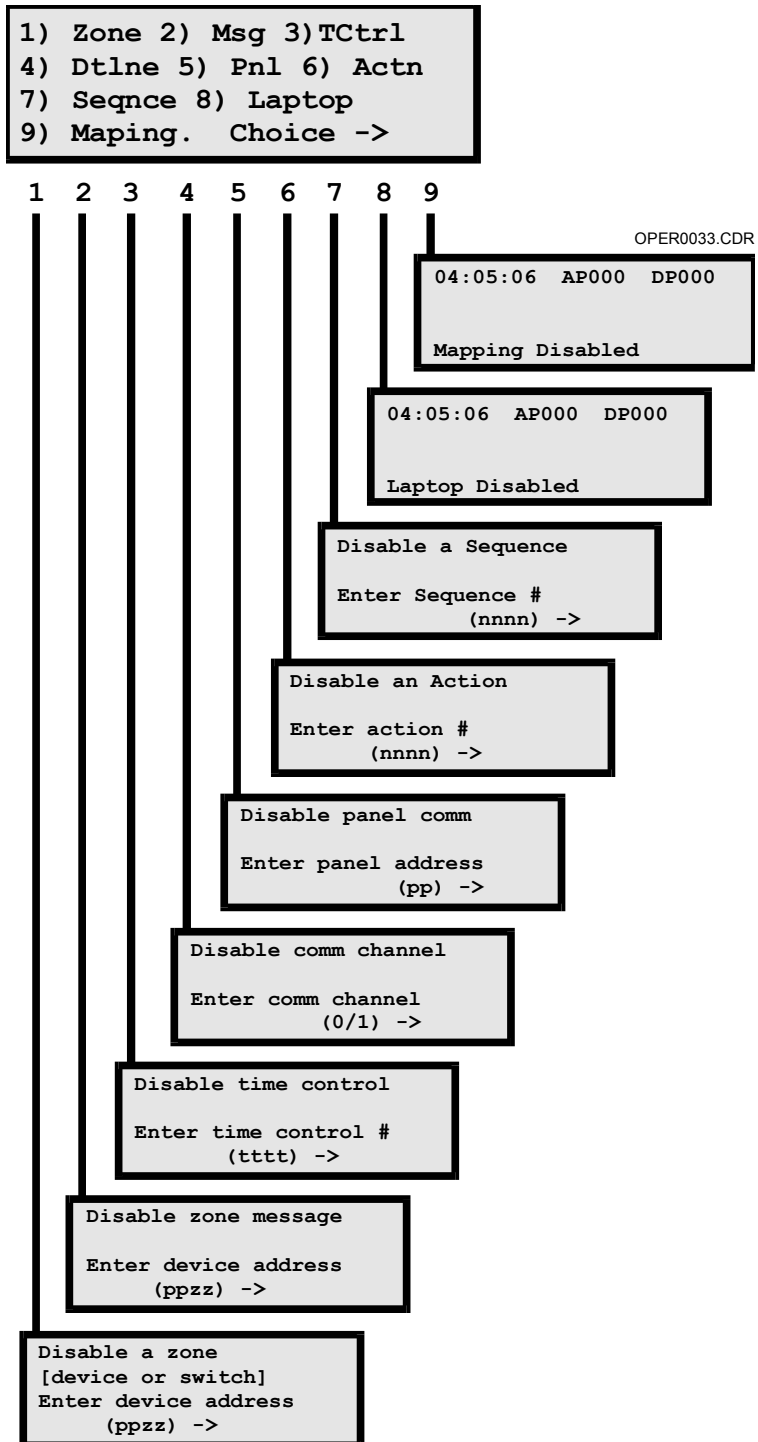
1) Zone 2) Msg 3)TCtrl
4) Dtlne 5) Pnl 6) Actn
7) Seqnce 8) Laptop
9) Maping. Choice ->

1 2 3 4 5 6 7 8 9

OPER0033.CDR

04:05:06 AP000 DP000

Mapping Disabled

04:05:06 AP000 DP000

Laptop Disabled

Disable a Sequence

Enter Sequence #
(nnnn) ->

Disable an Action

Enter action #
(nnnn) ->

Disable panel comm

Enter panel address
(pp) ->

Disable comm channel

Enter comm channel
(0/1) ->

Disable time control

Enter time control #
(tttt) ->

Disable zone message

Enter device address
(ppzz) ->

Disable a zone
[device or switch]
Enter device address
(ppzz) ->